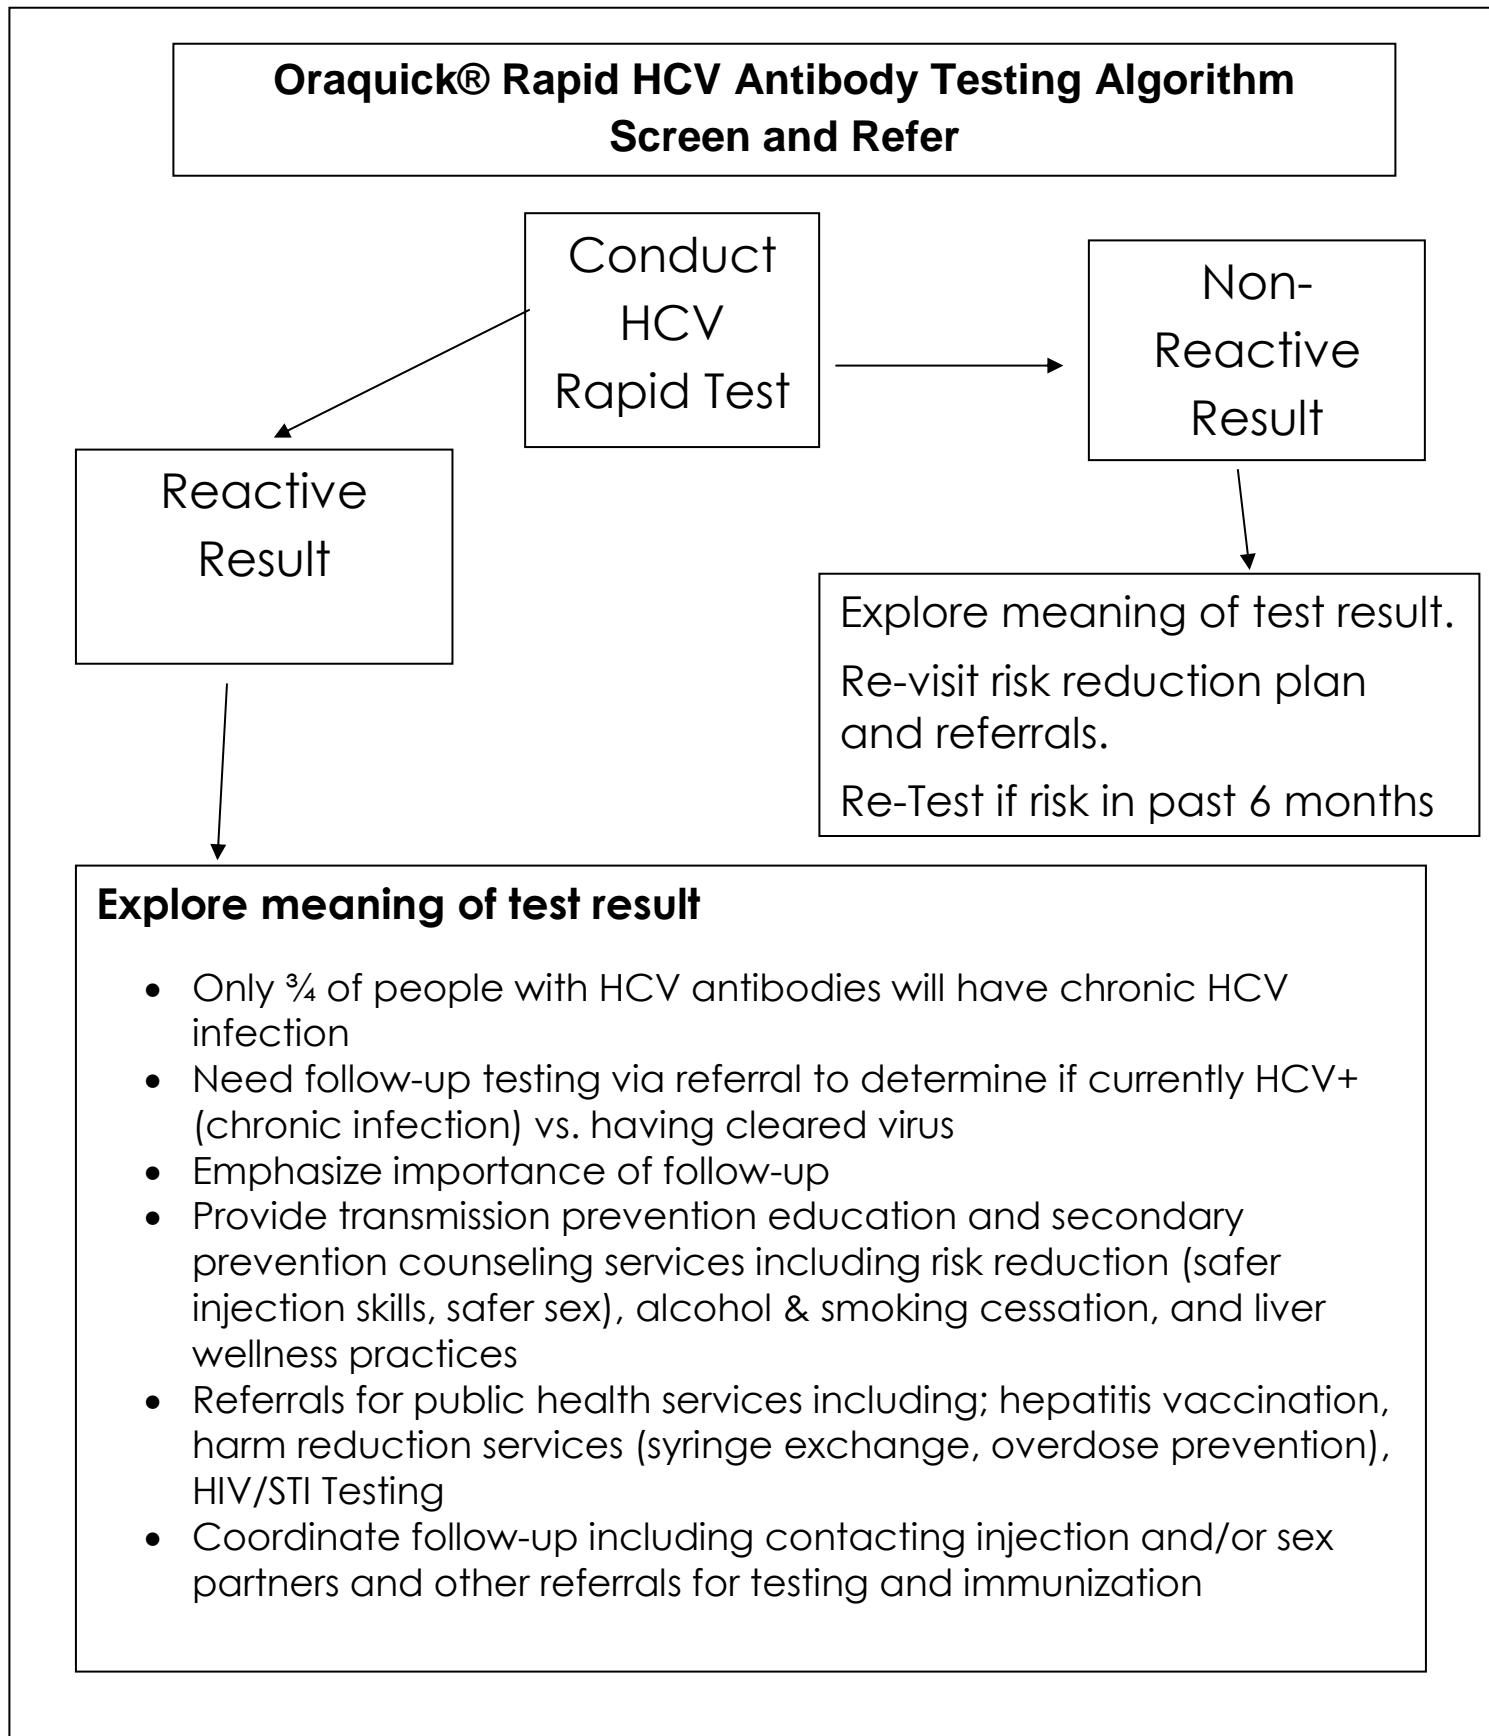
**Oraquick® Rapid HCV Antibody Testing Algorithm**
**Screen and Refer**

Conduct HCV Rapid Test

Non-Reactive Result

Reactive Result

Explore meaning of test result.

Re-visit risk reduction plan and referrals.

Re-Test if risk in past 6 months

**Explore meaning of test result**

- Only ¾ of people with HCV antibodies will have chronic HCV infection
- Need follow-up testing via referral to determine if currently HCV+ (chronic infection) vs. having cleared virus
- Emphasize importance of follow-up
- Provide transmission prevention education and secondary prevention counseling services including risk reduction (safer injection skills, safer sex), alcohol & smoking cessation, and liver wellness practices
- Referrals for public health services including; hepatitis vaccination, harm reduction services (syringe exchange, overdose prevention), HIV/STI Testing
- Coordinate follow-up including contacting injection and/or sex partners and other referrals for testing and immunization